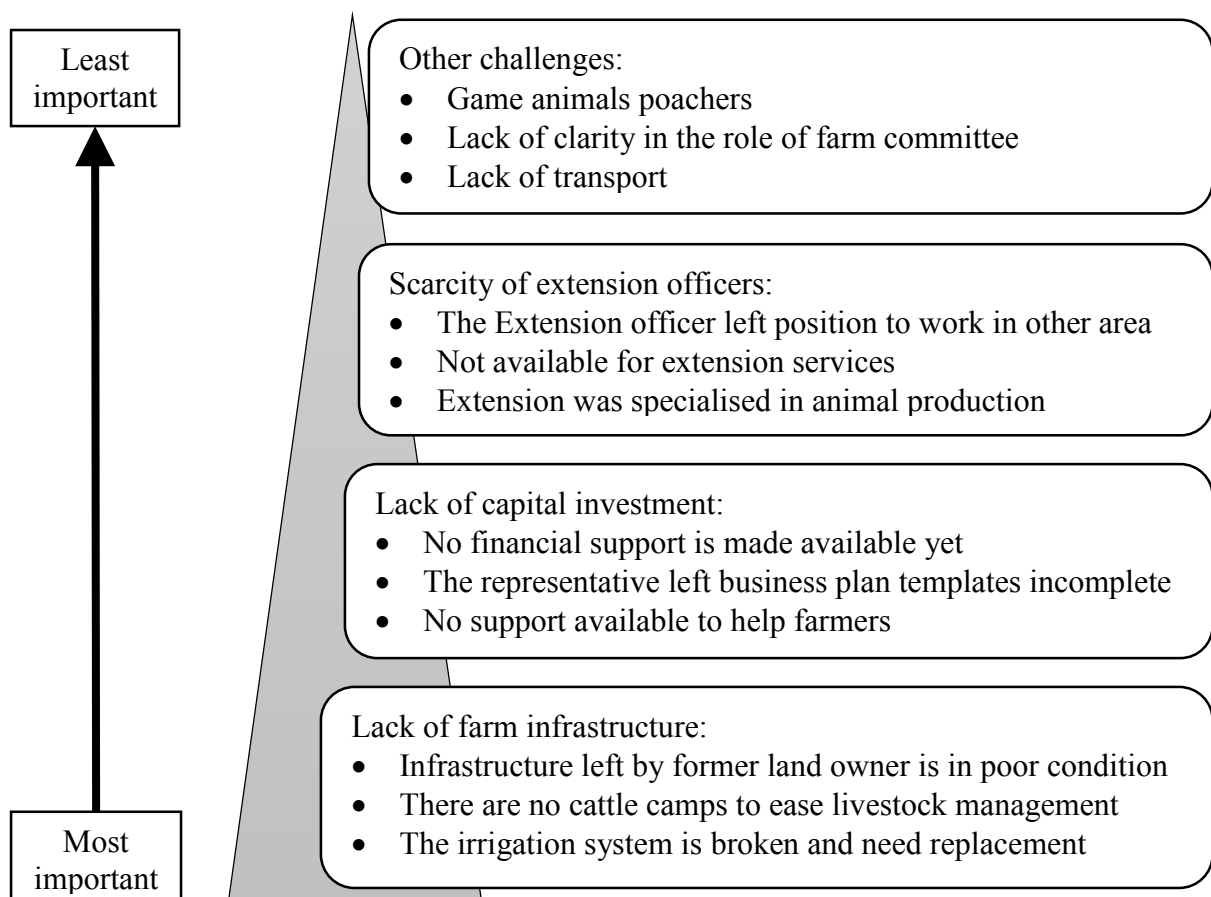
Least important

Other challenges:
- Game animals poachers
- Lack of clarity in the role of farm committee
- Lack of transport

Scarcity of extension officers:
- The Extension officer left position to work in other area
- Not available for extension services
- Extension was specialised in animal production

Lack of capital investment:
- No financial support is made available yet
- The representative left business plan templates incomplete
- No support available to help farmers

Lack of farm infrastructure:
- Infrastructure left by former land owner is in poor condition
- There are no cattle camps to ease livestock management
- The irrigation system is broken and need replacement

Most important